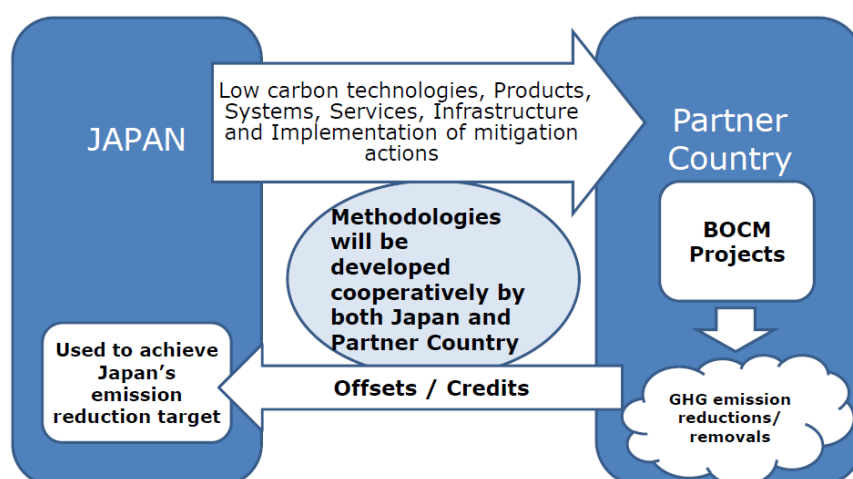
JAPAN

Low carbon technologies, Products, Systems, Services, Infrastructure and Implementation of mitigation actions

Partner Country

Methodologies will be developed cooperatively by both Japan and Partner Country

BOCM Projects

Used to achieve Japan's emission reduction target

Offsets / Credits

GHG emission reductions/ removals